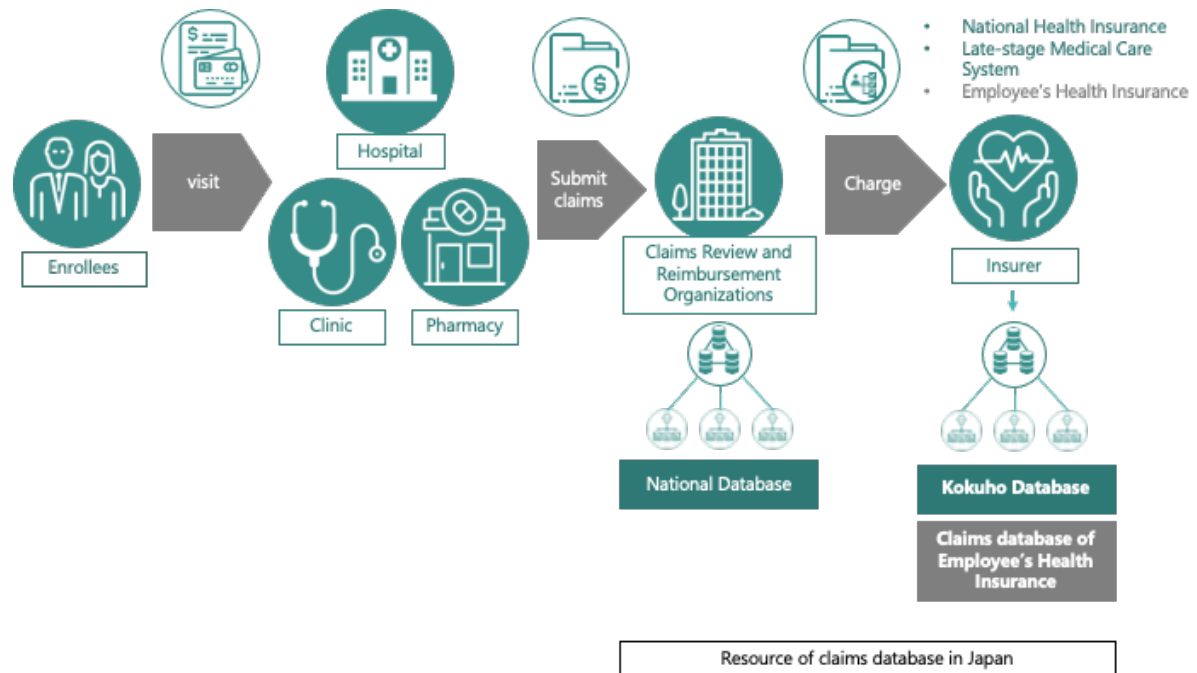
- National Health Insurance
- Late-stage Medical Care System
- Employee's Health Insurance

Enrollees

visit

Hospital

Clinic

Pharmacy

Submit claims

Claims Review and Reimbursement Organizations

National Database

Charge

Insurer

Kokuho Database

Claims database of Employee's Health Insurance

Resource of claims database in Japan